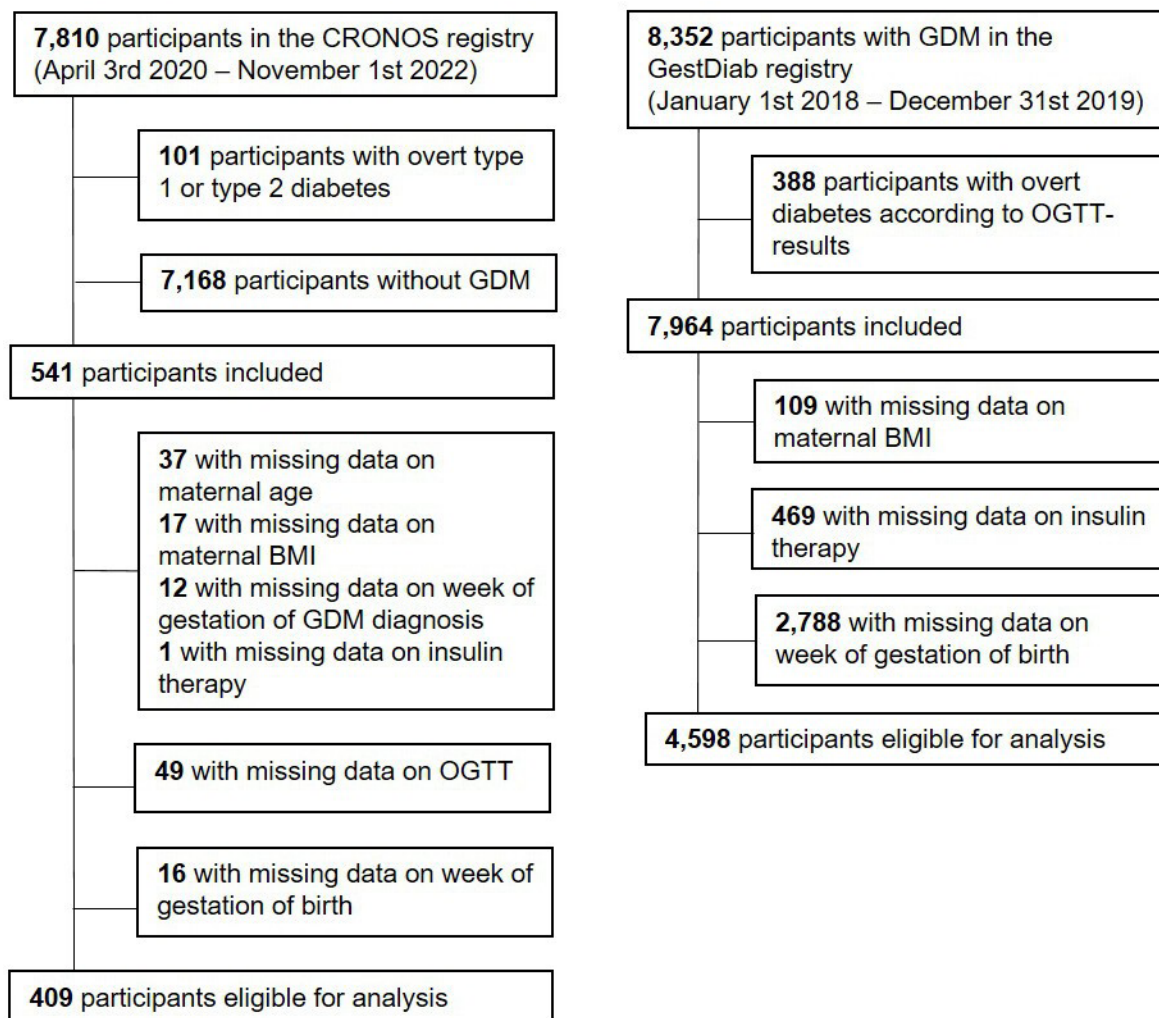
7,810 participants in the CRONOS registry (April 3rd 2020 – November 1st 2022)

101 participants with overt type 1 or type 2 diabetes

7,168 participants without GDM

541 participants included

37 with missing data on maternal age
17 with missing data on maternal BMI
12 with missing data on week of gestation of GDM diagnosis
1 with missing data on insulin therapy

49 with missing data on OGTT

16 with missing data on week of gestation of birth

409 participants eligible for analysis

8,352 participants with GDM in the GestDiab registry (January 1st 2018 – December 31st 2019)

388 participants with overt diabetes according to OGTT-results

7,964 participants included

109 with missing data on maternal BMI

469 with missing data on insulin therapy

2,788 with missing data on week of gestation of birth

4,598 participants eligible for analysis